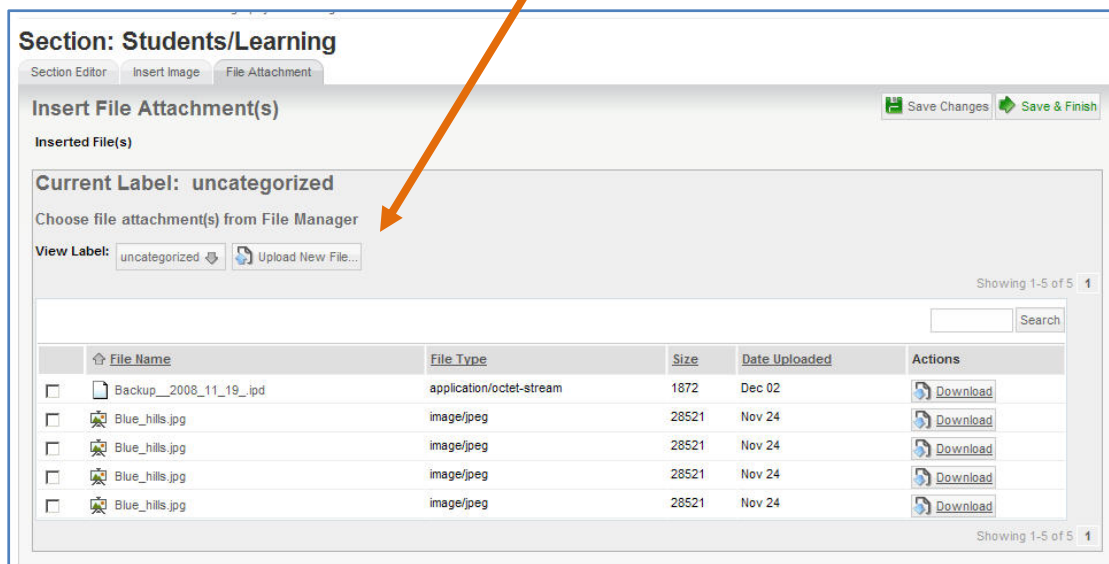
Section: Students/Learning

Section Editor | Insert Image | File Attachment

Insert File Attachment(s)

Save Changes | Save & Finish

Inserted File(s)

Current Label: uncategorized

Choose file attachment(s) from File Manager

View Label: uncategorized | Upload New File...

Showing 1-5 of 5 1

Search

| | File Name | File Type | Size | Date Uploaded | Actions |
|---|---|---|---|---|---|
| ☐ | Backup__2008_11_19_.ipd | application/octet-stream | 1872 | Dec 02 | Download |
| ☐ | Blue_hills.jpg | image/jpeg | 28521 | Nov 24 | Download |
| ☐ | Blue_hills.jpg | image/jpeg | 28521 | Nov 24 | Download |
| ☐ | Blue_hills.jpg | image/jpeg | 28521 | Nov 24 | Download |
| ☐ | Blue_hills.jpg | image/jpeg | 28521 | Nov 24 | Download |

Showing 1-5 of 5 1